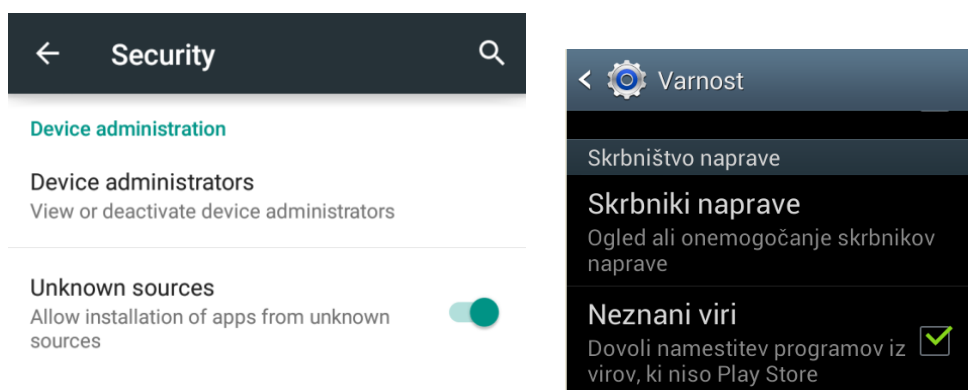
Security

Device administration

Device administrators
View or deactivate device administrators

Unknown sources
Allow installation of apps from unknown sources

Varnost

Skrbništvo naprave

Skrbniki naprave
Ogled ali onemogočanje skrbnikov naprave

Neznani viri
Dovoli namestitev programov iz virov, ki niso Play Store